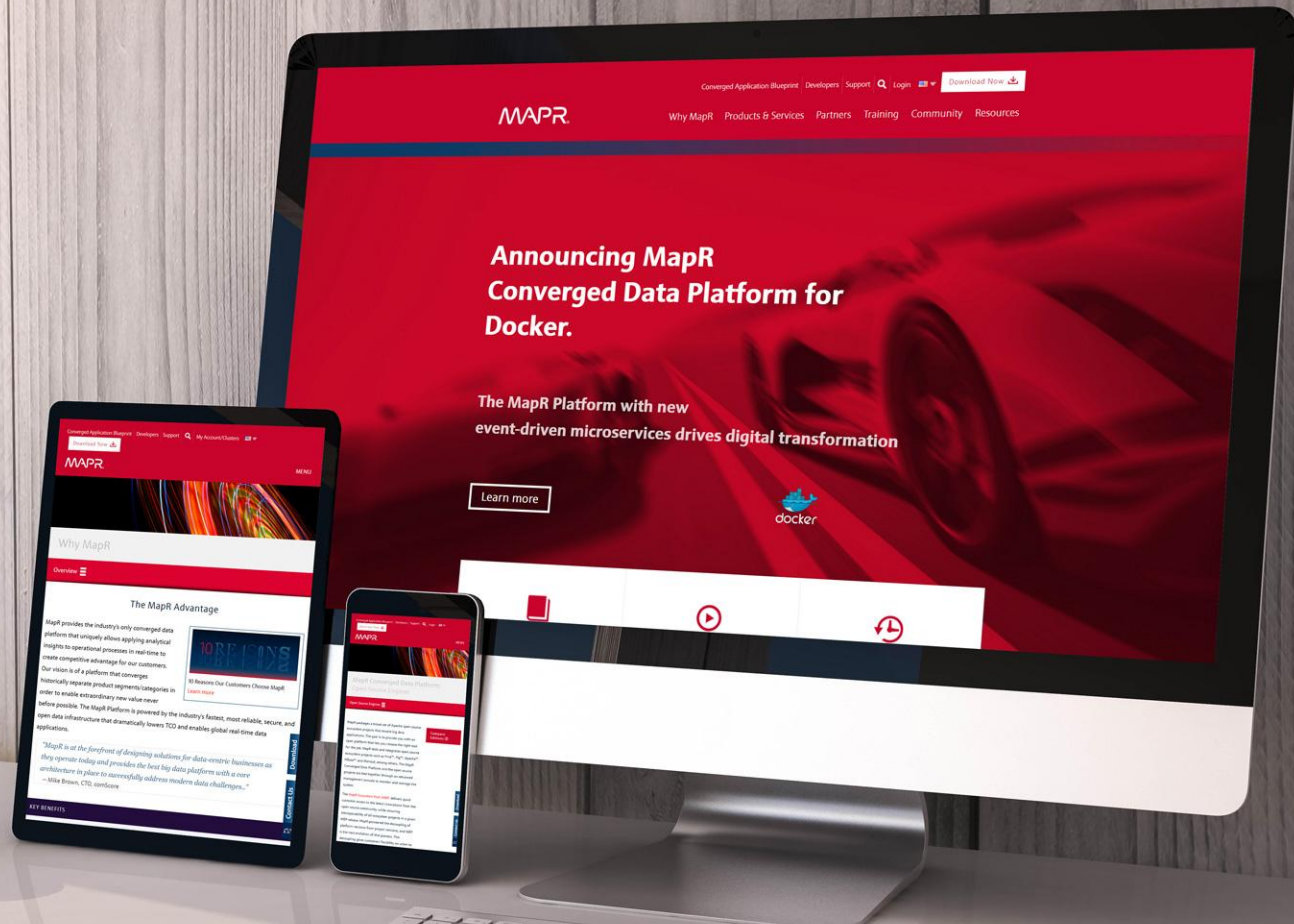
Converged Application Blueprint Developers Support Login Download Now

MAPR

Why MapR Products & Services Partners Training Community Resources

Announcing MapR Converged Data Platform for Docker.

The MapR Platform with new event-driven microservices drives digital transformation

Learn more

docker

Converged Application Blueprint Developers Support My Account/Clusters

Download Now

MAPR

MENU

Why MapR

Overview

The MapR Advantage

MapR provides the industry's only converged data platform that uniquely allows applying analytical insights to operational processes in real-time to create competitive advantage for our customers. Our vision is of a platform that converges historically separate product segments/categories in order to enable extraordinary new value never before possible. The MapR Platform is powered by the industry's fastest, most reliable, secure, and open data infrastructure that dramatically lowers TCO and enables global real-time data applications.

10 REASONS

10 Reasons Our Customers Choose MapR

Learn more

"MapR is at the forefront of designing solutions for data-centric businesses as they operate today and provides the best big data platform with a core architecture in place to successfully address modern data challenges..."

– Mike Brown, CTO, comScore

KEY BENEFITS

Download

Contact Us

MAPR

MapR Converged Data Platform: Open Source Engines

Open Source Engines

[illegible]